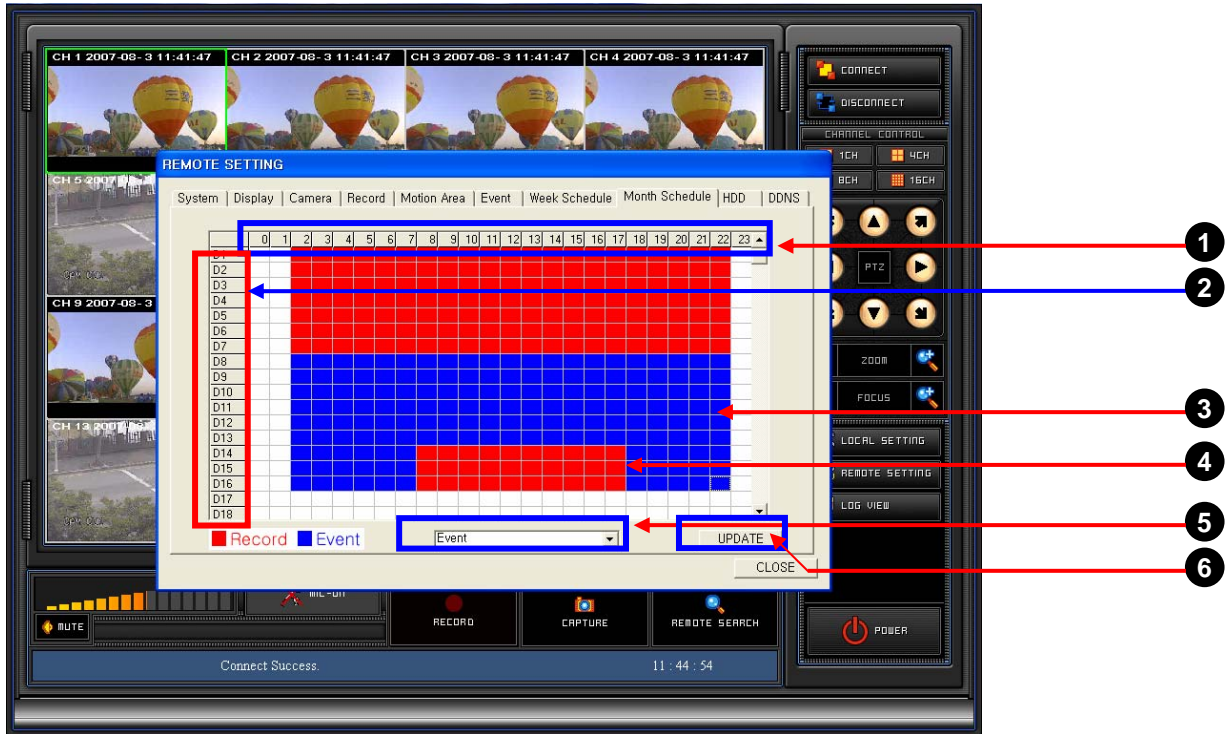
CH 1 2007-08- 3 11:41:47
CH 2 2007-08- 3 11:41:47
CH 3 2007-08- 3 11:41:47
CH 4 2007-08- 3 11:41:47
CH 5 2007
CH 9 2007-08- 3
CH 13 2007

CONNECT
DISCONNECT
CHANNEL CONTROL
1CH
4CH
8CH
16CH
PTZ
ZOOM
FOCUS
LOCAL SETTING
REMOTE SETTING
LOG VIEW

REMOTE SETTING
System | Display | Camera | Record | Motion Area | Event | Week Schedule | Month Schedule | HDD | DDNS

| | 0 | 1 | 2 | 3 | 4 | 5 | 6 | 7 | 8 | 9 | 10 | 11 | 12 | 13 | 14 | 15 | 16 | 17 | 18 | 19 | 20 | 21 | 22 | 23 |
|---|---|---|---|---|---|---|---|---|---|---|---|---|---|---|---|---|---|---|---|---|---|---|---|---|
| D1 | | | | | | | | | | | | | | | | | | | | | | | | |
| D2 | | | | | | | | | | | | | | | | | | | | | | | | |
| D3 | | | | | | | | | | | | | | | | | | | | | | | | |
| D4 | | | | | | | | | | | | | | | | | | | | | | | | |
| D5 | | | | | | | | | | | | | | | | | | | | | | | | |
| D6 | | | | | | | | | | | | | | | | | | | | | | | | |
| D7 | | | | | | | | | | | | | | | | | | | | | | | | |
| D8 | | | | | | | | | | | | | | | | | | | | | | | | |
| D9 | | | | | | | | | | | | | | | | | | | | | | | | |
| D10 | | | | | | | | | | | | | | | | | | | | | | | | |
| D11 | | | | | | | | | | | | | | | | | | | | | | | | |
| D12 | | | | | | | | | | | | | | | | | | | | | | | | |
| D13 | | | | | | | | | | | | | | | | | | | | | | | | |
| D14 | | | | | | | | | | | | | | | | | | | | | | | | |
| D15 | | | | | | | | | | | | | | | | | | | | | | | | |
| D16 | | | | | | | | | | | | | | | | | | | | | | | | |
| D17 | | | | | | | | | | | | | | | | | | | | | | | | |
| D18 | | | | | | | | | | | | | | | | | | | | | | | | |

Record Event
Event
UPDATE
CLOSE

1
2
3
4
5
6

MUTE
RECORD
CAPTURE
REMOTE SEARCH
POWER
Connect Success.
11 : 44 : 54